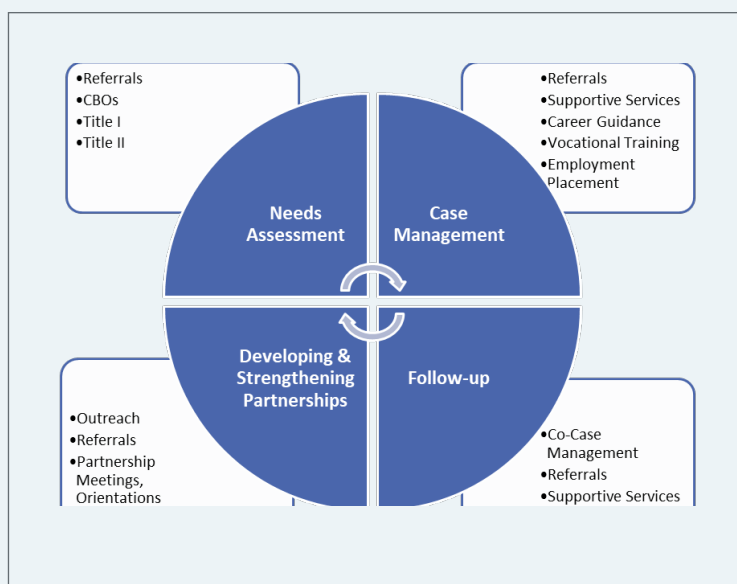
•Referrals
•CBOs
•Title I
•Title II

•Referrals
•Supportive Services
•Career Guidance
•Vocational Training
•Employment Placement

Needs Assessment

Case Management

Developing & Strengthening Partnerships

Follow-up

•Outreach
•Referrals
•Partnership Meetings, Orientations

•Co-Case Management
•Referrals
•Supportive Services